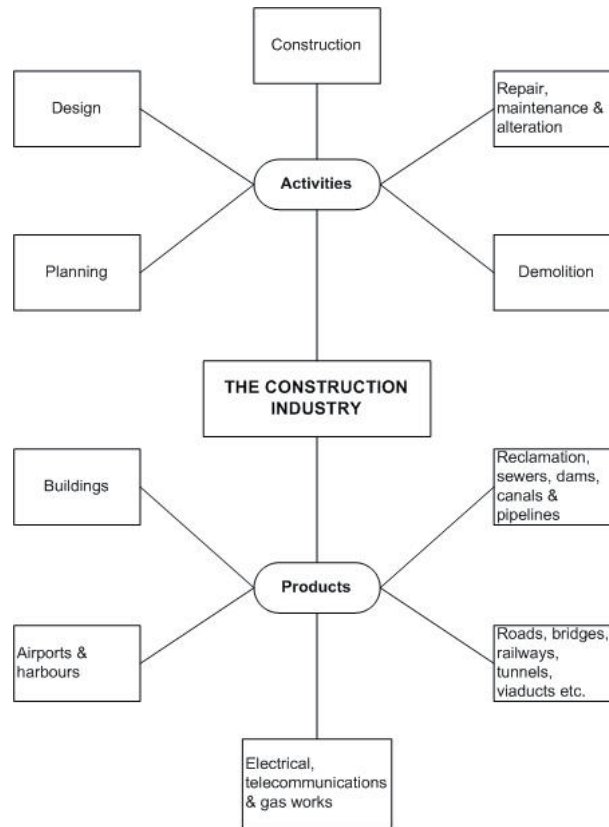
Construction

Design

Repair, maintenance & alteration

Activities

Planning

Demolition

THE CONSTRUCTION INDUSTRY

Buildings

Reclamation, sewers, dams, canals & pipelines

Products

Airports & harbours

Roads, bridges, railways, tunnels, viaducts etc.

Electrical, telecommunications & gas works